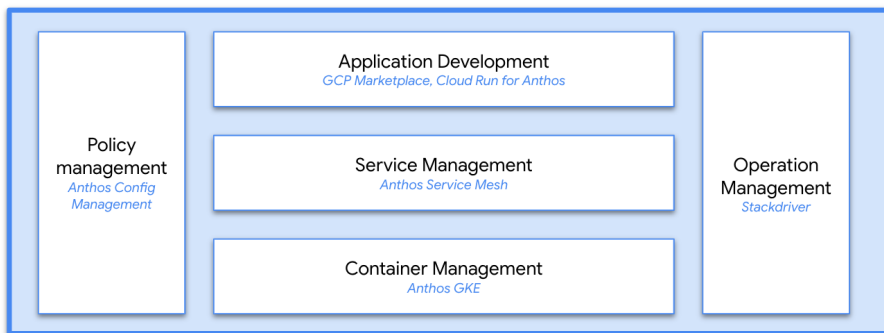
Policy management
Anthos Config Management

Application Development
GCP Marketplace, Cloud Run for Anthos

Service Management
Anthos Service Mesh

Container Management
Anthos GKE

Operation Management
Stackdriver